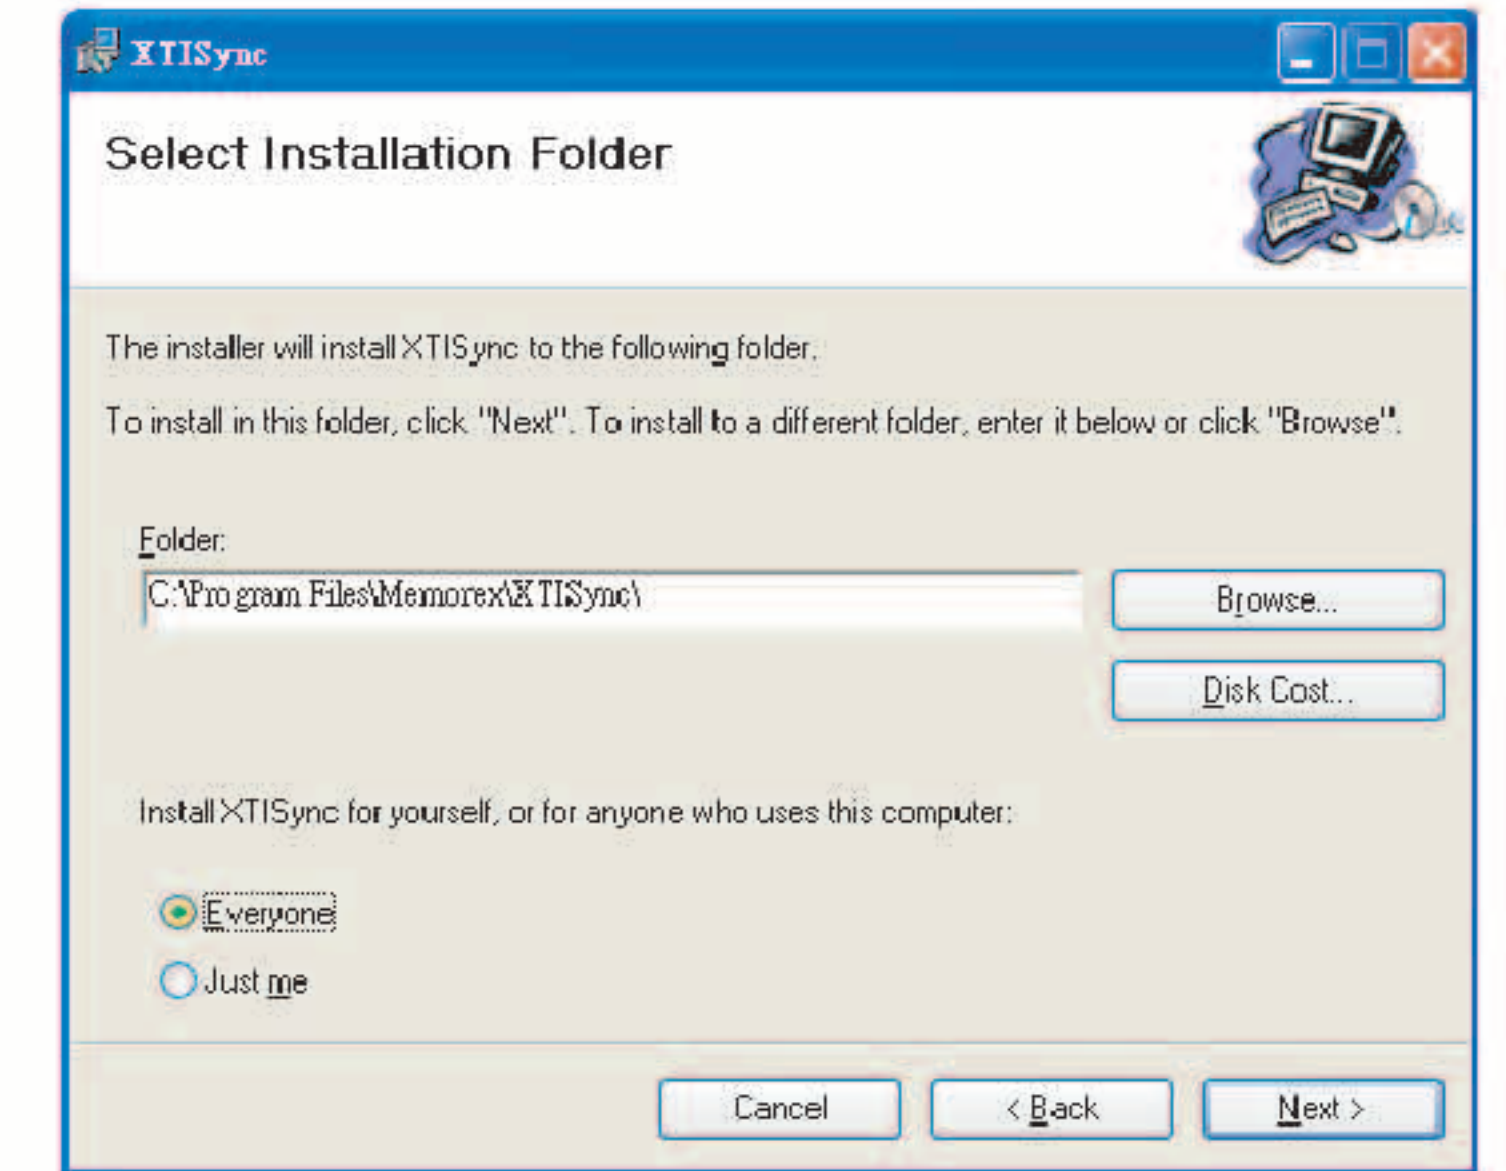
XTISync

Select Installation Folder

The installer will install XTISync to the following folder.

To install in this folder, click "Next". To install to a different folder, enter it below or click "Browse".

Folder:

C:\Program Files\Memorex\XTISync\

Browse...

Disk Cost...

Install XTISync for yourself, or for anyone who uses this computer:

Everyone

Just me

Cancel

< Back

Next >